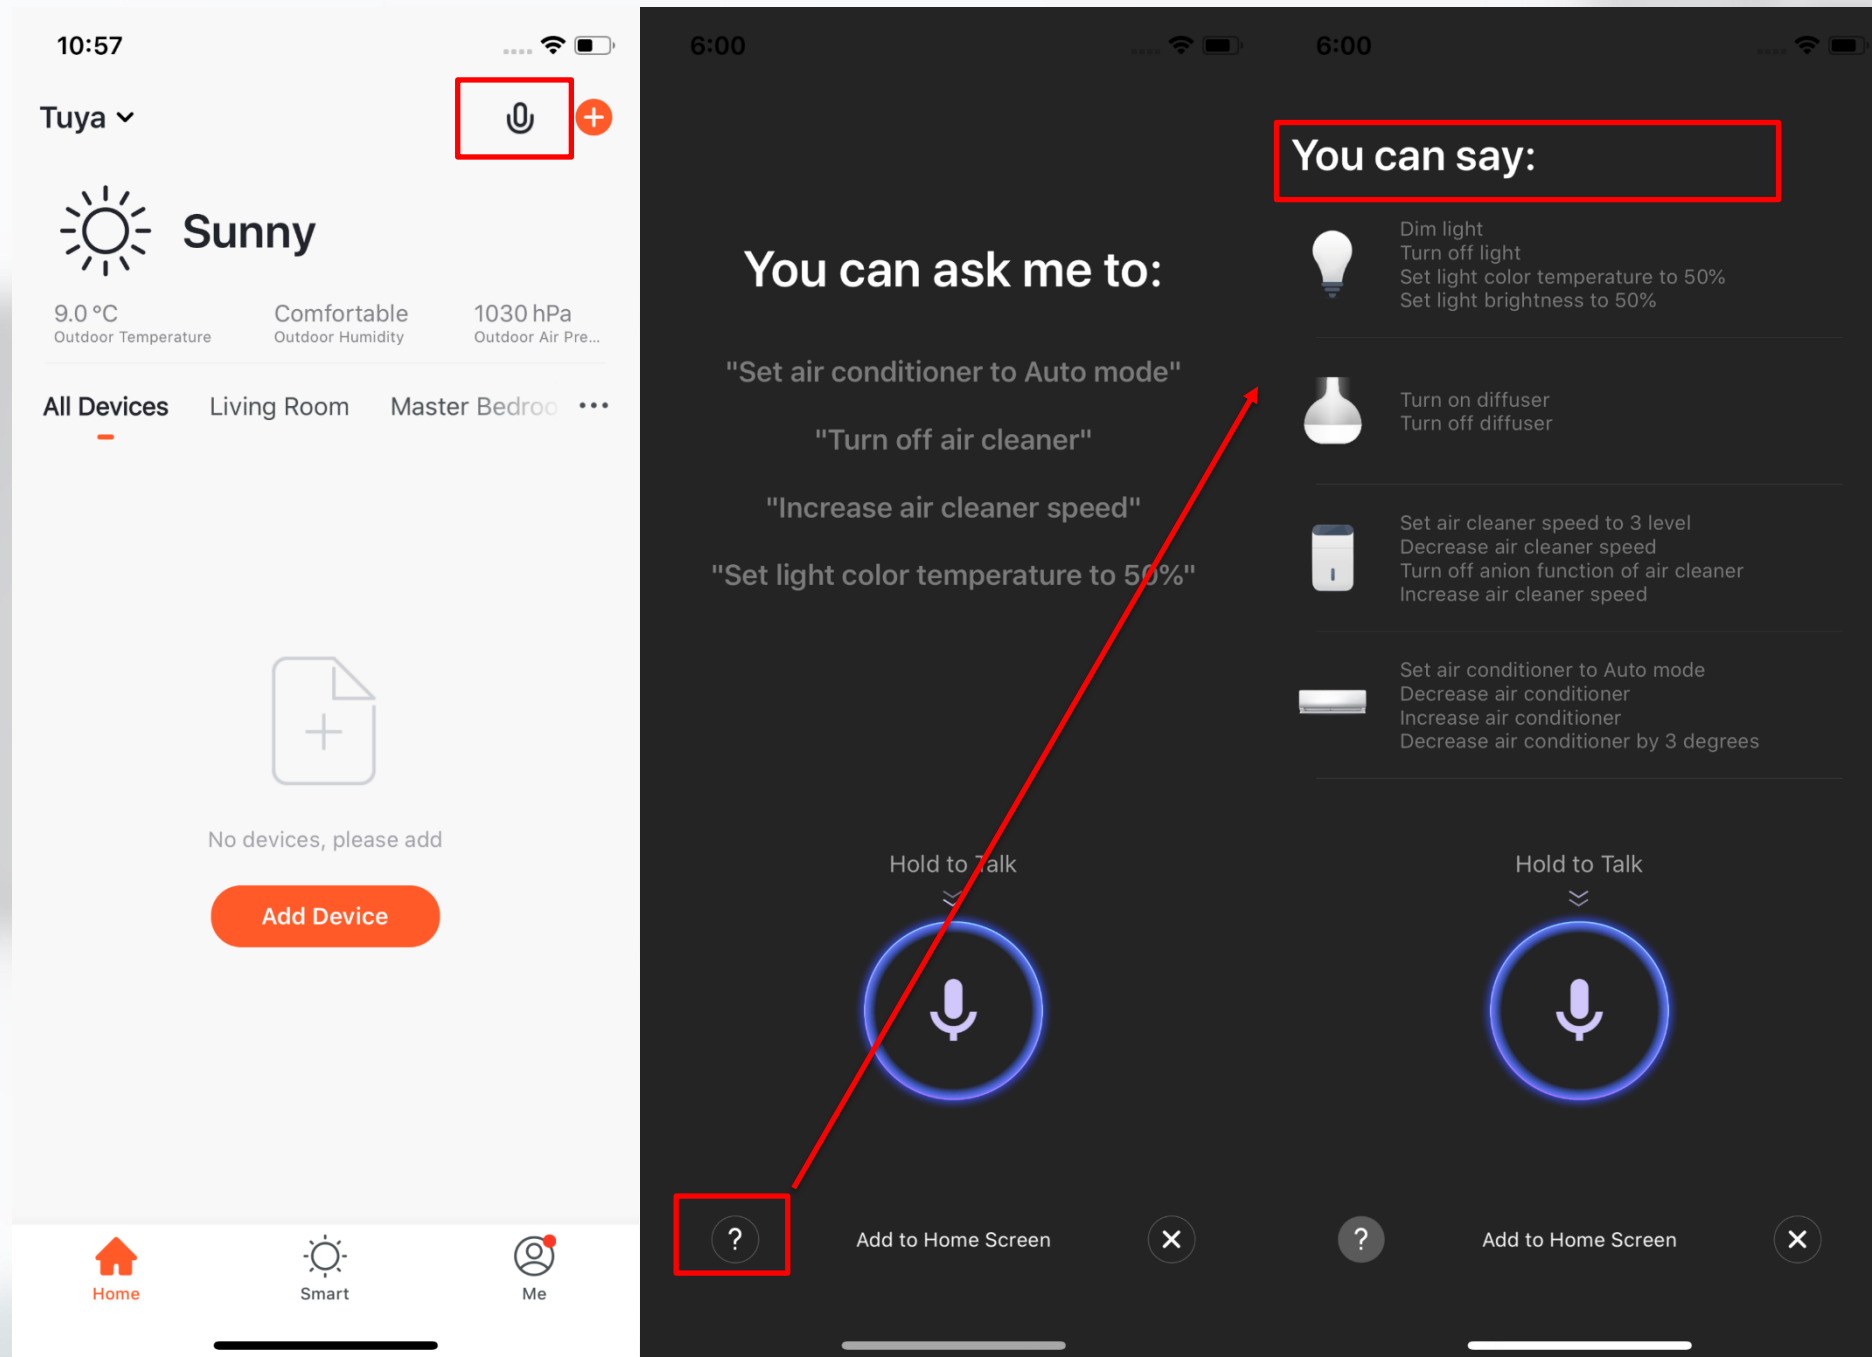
10:57

Tuya

Sunny

9.0 °C
Outdoor Temperature

Comfortable
Outdoor Humidity

1030 hPa
Outdoor Air Pre...

All Devices Living Room Master Bedroo •••

No devices, please add

Add Device

Home Smart Me

6:00

You can ask me to:

"Set air conditioner to Auto mode"

"Turn off air cleaner"

"Increase air cleaner speed"

"Set light color temperature to 50%"

Hold to Talk

?

Add to Home Screen

6:00

You can say:

Dim light
Turn off light
Set light color temperature to 50%
Set light brightness to 50%

Turn on diffuser
Turn off diffuser

Set air cleaner speed to 3 level
Decrease air cleaner speed
Turn off anion function of air cleaner
Increase air cleaner speed

Set air conditioner to Auto mode
Decrease air conditioner
Increase air conditioner
Decrease air conditioner by 3 degrees

Hold to Talk

?

Add to Home Screen